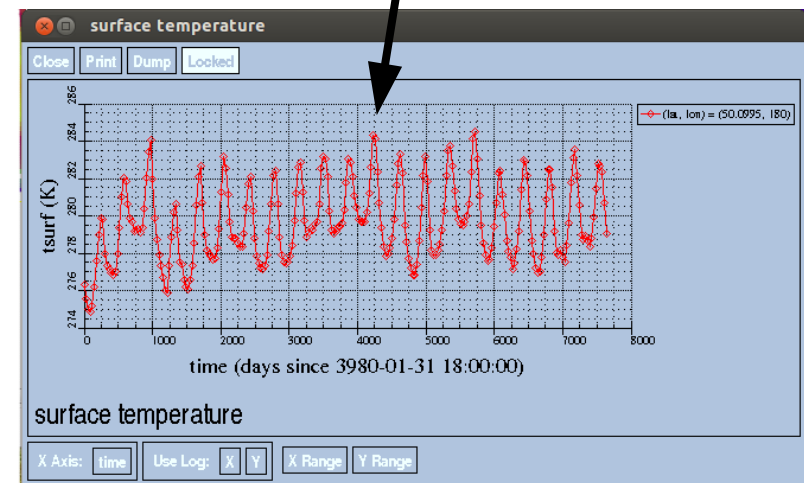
surface temperature

Close Print Dump Locked

(lat, lon) = (50.0995, 180)

tsurf (K)

286
284
282
280
278
276
274

0 1000 2000 3000 4000 5000 6000 7000 8000

time (days since 3980-01-31 18:00:00)

surface temperature

X Axis: time Use Log: X Y X Range Y Range